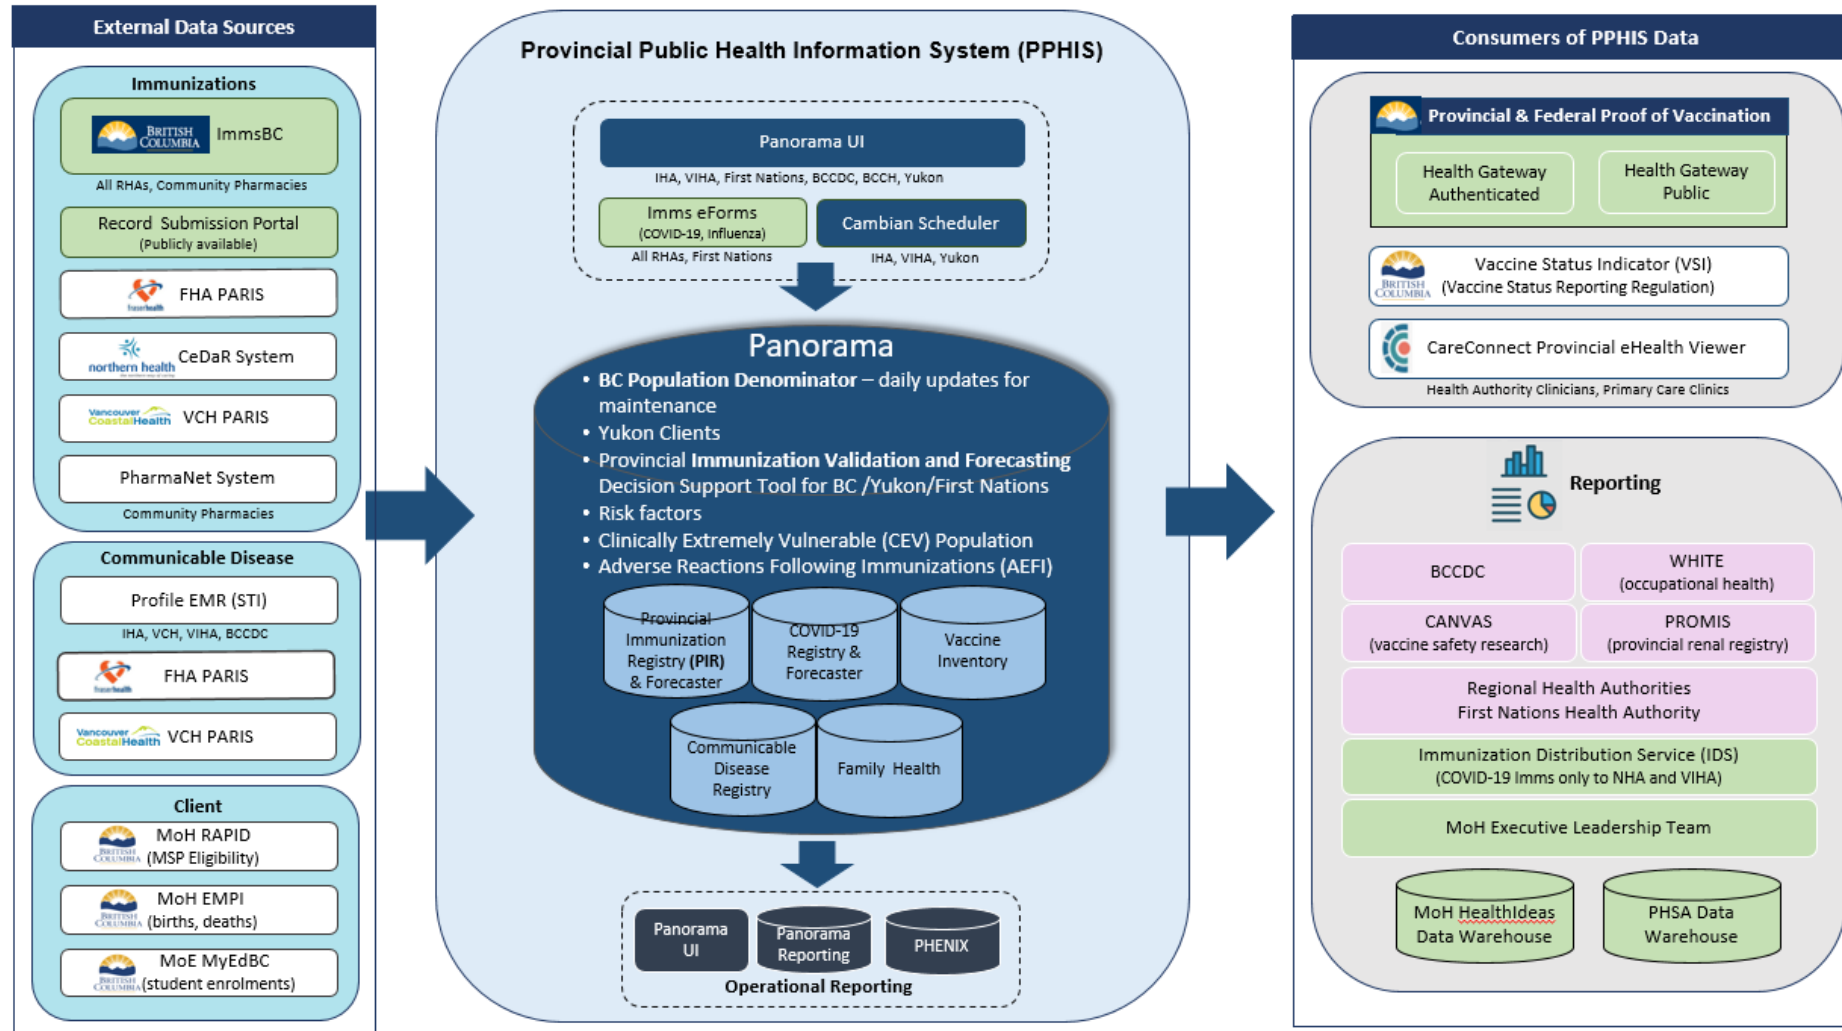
External Data Sources

Immunizations

BRITISH COLUMBIA ImmsBC

All RHAs, Community Pharmacies

Record Submission Portal (Publicly available)

fraserhealth FHA PARIS

northern health CeDaR System

Vancouver CoastalHealth VCH PARIS

PharmaNet System

Community Pharmacies

Communicable Disease

Profile EMR (STI)

IHA, VCH, VIHA, BCCDC

fraserhealth FHA PARIS

Vancouver CoastalHealth VCH PARIS

Client

BRITISH COLUMBIA MoH RAPID (MSP Eligibility)

BRITISH COLUMBIA MoH EMPI (births, deaths)

BRITISH COLUMBIA MoE MyEdBC (student enrolments)

Provincial Public Health Information System (PPHIS)

Panorama UI

IHA, VIHA, First Nations, BCCDC, BCCH, Yukon

Imms eForms (COVID-19, Influenza)

All RHAs, First Nations

Cambian Scheduler

IHA, VIHA, Yukon

Panorama

• BC Population Denominator – daily updates for maintenance
• Yukon Clients
• Provincial Immunization Validation and Forecasting Decision Support Tool for BC /Yukon/First Nations
• Risk factors
• Clinically Extremely Vulnerable (CEV) Population
• Adverse Reactions Following Immunizations (AEFI)

Provincial Immunization Registry (PIR) & Forecaster

COVID-19 Registry & Forecaster

Vaccine Inventory

Communicable Disease Registry

Family Health

Panorama UI

Panorama Reporting

PHENIX

Operational Reporting

Consumers of PPHIS Data

Provincial & Federal Proof of Vaccination

Health Gateway Authenticated

Health Gateway Public

BRITISH COLUMBIA Vaccine Status Indicator (VSI) (Vaccine Status Reporting Regulation)

CareConnect Provincial eHealth Viewer

Health Authority Clinicians, Primary Care Clinics

Reporting

BCCDC

WHITE (occupational health)

CANVAS (vaccine safety research)

PROMIS (provincial renal registry)

Regional Health Authorities
First Nations Health Authority

Immunization Distribution Service (IDS) (COVID-19 Imms only to NHA and VIHA)

MoH Executive Leadership Team

MoH HealthIdeas Data Warehouse

PHSA Data Warehouse